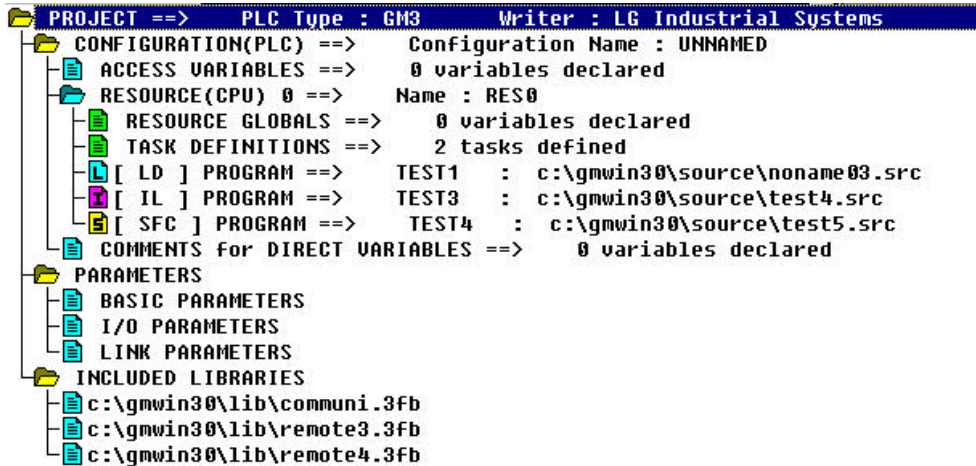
PROJECT ==>    PLC Type : GM3    Writer : LG Industrial Systems
CONFIGURATION(PLC) ==>    Configuration Name : UNNAMED
ACCESS VARIABLES ==>    0 variables declared
RESOURCE(CPU) 0 ==>    Name : RES0
RESOURCE GLOBALS ==>    0 variables declared
TASK DEFINITIONS ==>    2 tasks defined
L [ LD ] PROGRAM ==>    TEST1 : c:\gmwin30\source\noname03.src
I [ IL ] PROGRAM ==>    TEST3 : c:\gmwin30\source\test4.src
S [ SFC ] PROGRAM ==>    TEST4 : c:\gmwin30\source\test5.src
COMMENTS for DIRECT VARIABLES ==>    0 variables declared
PARAMETERS
BASIC PARAMETERS
I/O PARAMETERS
LINK PARAMETERS
INCLUDED LIBRARIES
c:\gmwin30\lib\communi.3fb
c:\gmwin30\lib\remote3.3fb
c:\gmwin30\lib\remote4.3fb